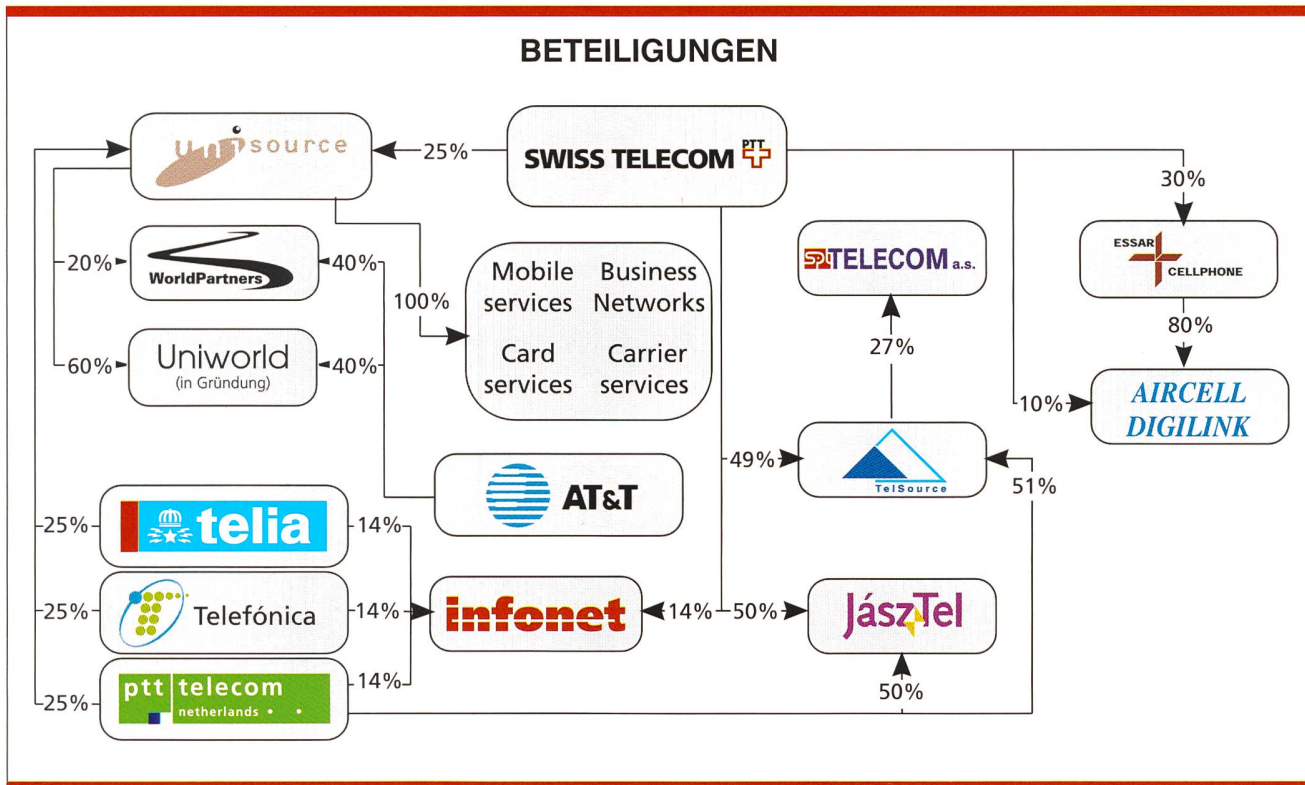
BETEILIGUNGEN

Unisource

25%

SWISS TELECOM PTT

30%

ESSAR CELLPHONE

80%

AIRCELL DIGILINK

10%

SPT TELECOM a.s.

27%

TelSource

49%

51%

20%

WorldPartners

40%

60%

Uniworld (in Gründung)

40%

100%

Mobile services

Business Networks

Card services

Carrier services

AT&T

25%

telia

14%

25%

Telefónica

14%

infonet

14%

50%

JászTel

25%

ptt telecom netherlands

14%

50%